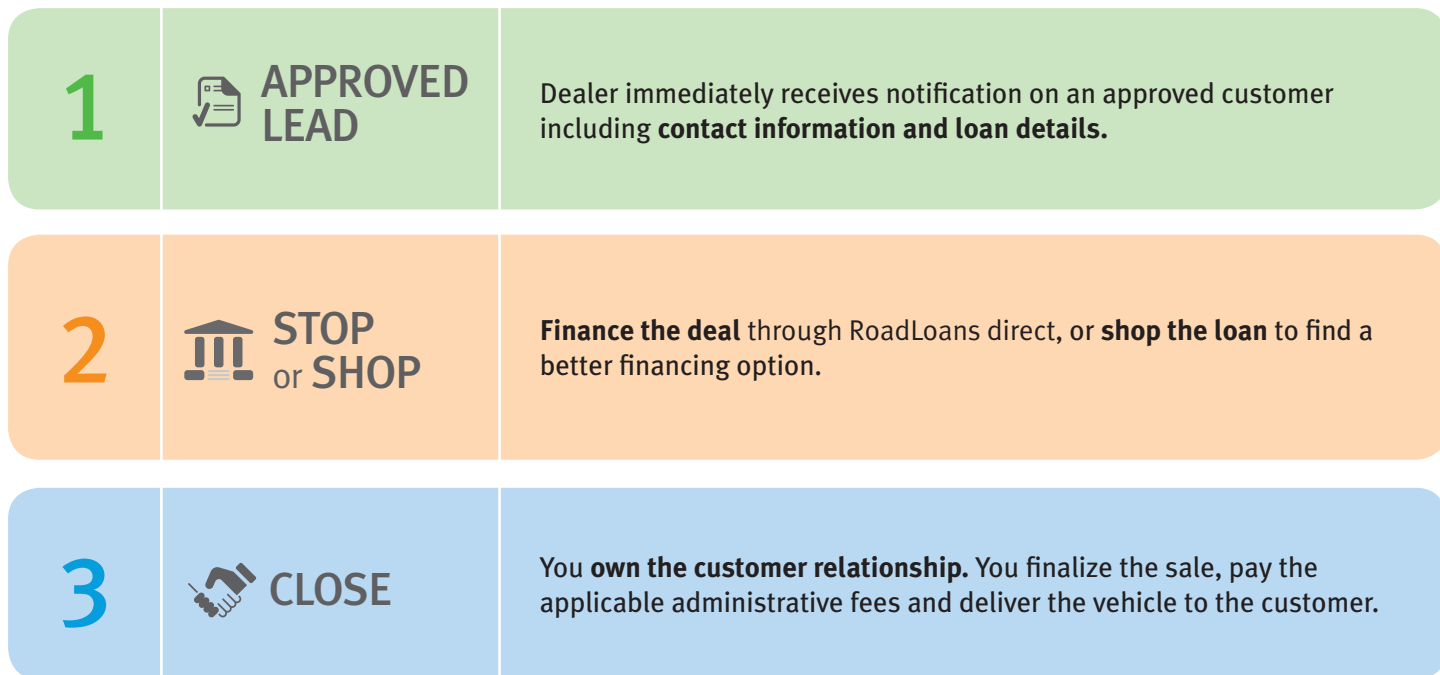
| | | |
|---|---|---|
| 1 | APPROVED LEAD | Dealer immediately receives notification on an approved customer including **contact information and loan details.** |
| 2 | STOP or SHOP | **Finance the deal** through RoadLoans direct, or **shop the loan** to find a better financing option. |
| 3 | CLOSE | You **own the customer relationship.** You finalize the sale, pay the applicable administrative fees and deliver the vehicle to the customer. |